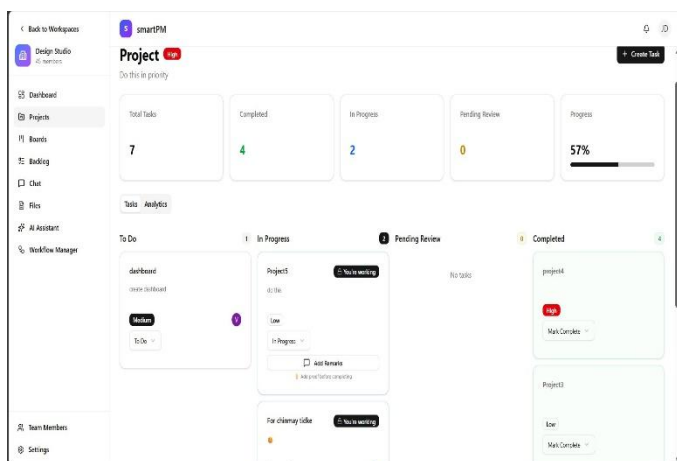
< Back to Workspaces

Design Studio
45 members

Dashboard
Projects
Boards
Backlog
Chat
Files
AI Assistant
Workflow Manager

Team Members
Settings

smartPM

Project High

Do this in priority

+ Create Task

| Total Tasks | Completed | In Progress | Pending Review | Progress |
|---|---|---|---|---|
| 7 | 4 | 2 | 0 | 57% |

Tasks Analytics

To Do 1

dashboard
create dashboard
Medium
V
To Do

In Progress 2

Project5
You're working
do this
Low
In Progress
Add Remarks
Add proof before completing

For chinmay tidke
You're working

Pending Review 0

No tasks

Completed 4

project4
High
Mark Complete

Project3
Low
Mark Complete